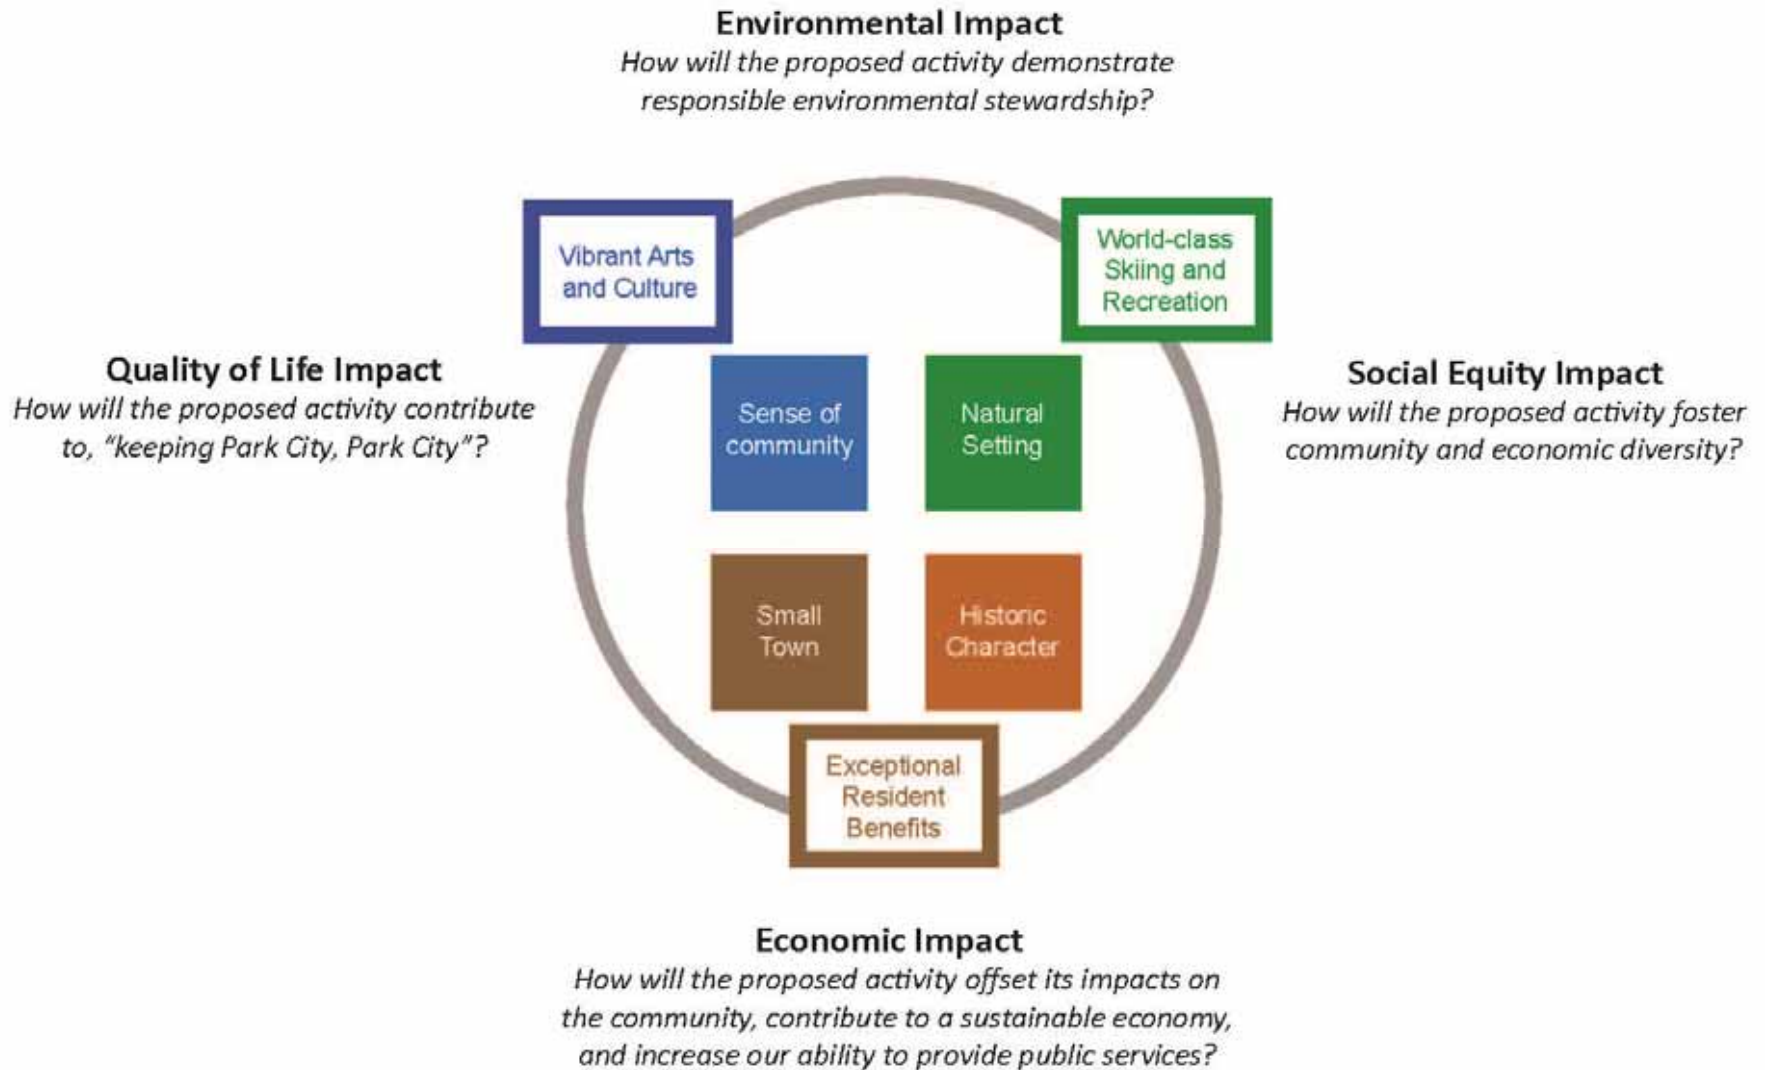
**Environmental Impact**
*How will the proposed activity demonstrate responsible environmental stewardship?*

Vibrant Arts and Culture

World-class Skiing and Recreation

**Quality of Life Impact**
*How will the proposed activity contribute to, "keeping Park City, Park City"?*

Sense of community

Natural Setting

**Social Equity Impact**
*How will the proposed activity foster community and economic diversity?*

Small Town

Historic Character

Exceptional Resident Benefits

**Economic Impact**
*How will the proposed activity offset its impacts on the community, contribute to a sustainable economy, and increase our ability to provide public services?*